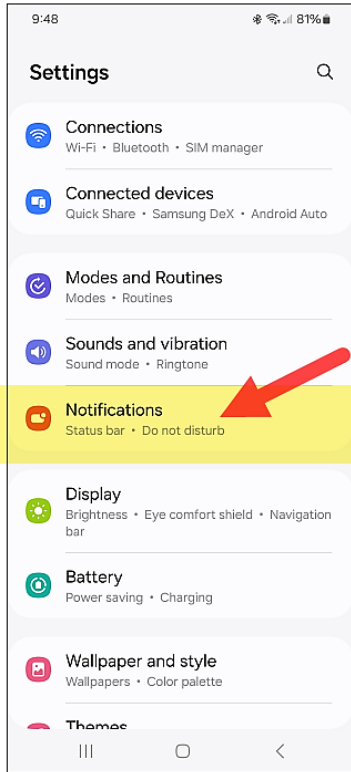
9:48
81%

Settings

Connections
Wi-Fi • Bluetooth • SIM manager

Connected devices
Quick Share • Samsung DeX • Android Auto

Modes and Routines
Modes • Routines

Sounds and vibration
Sound mode • Ringtone

Notifications
Status bar • Do not disturb

Display
Brightness • Eye comfort shield • Navigation bar

Battery
Power saving • Charging

Wallpaper and style
Wallpapers • Color palette

Themes